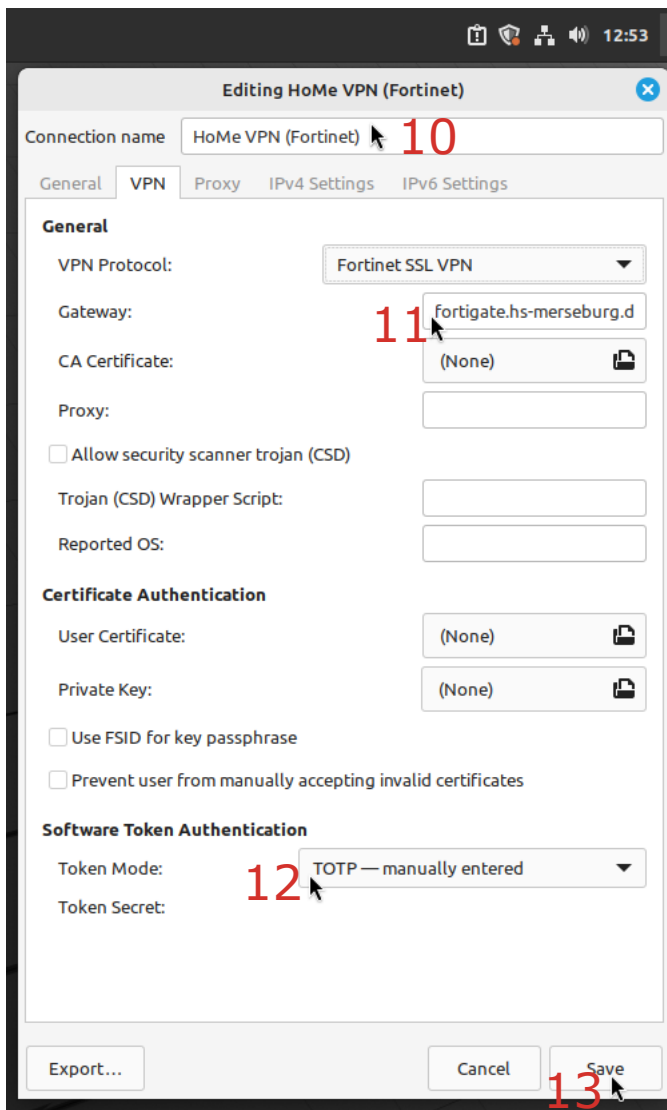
12:53

Editing HoMe VPN (Fortinet)

Connection name HoMe VPN (Fortinet) 10

General VPN Proxy IPv4 Settings IPv6 Settings

General

VPN Protocol: Fortinet SSL VPN

Gateway: 11 fortigate.hs-merseburg.d

CA Certificate: (None)

Proxy:

Allow security scanner trojan (CSD)

Trojan (CSD) Wrapper Script:

Reported OS:

Certificate Authentication

User Certificate: (None)

Private Key: (None)

Use FSID for key passphrase

Prevent user from manually accepting invalid certificates

Software Token Authentication

Token Mode: 12 TOTP — manually entered

Token Secret:

Export... Cancel Save 13